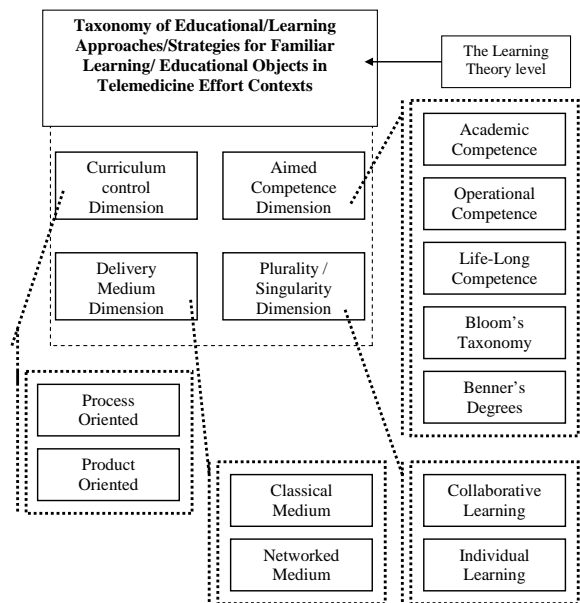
Taxonomy of Educational/Learning Approaches/Strategies for Familiar Learning/ Educational Objects in Telemedicine Effort Contexts

The Learning Theory level

Curriculum control Dimension

Aimed Competence Dimension

Delivery Medium Dimension

Plurality / Singularity Dimension

Academic Competence

Operational Competence

Life-Long Competence

Bloom's Taxonomy

Benner's Degrees

Process Oriented

Product Oriented

Classical Medium

Networked Medium

Collaborative Learning

Individual Learning